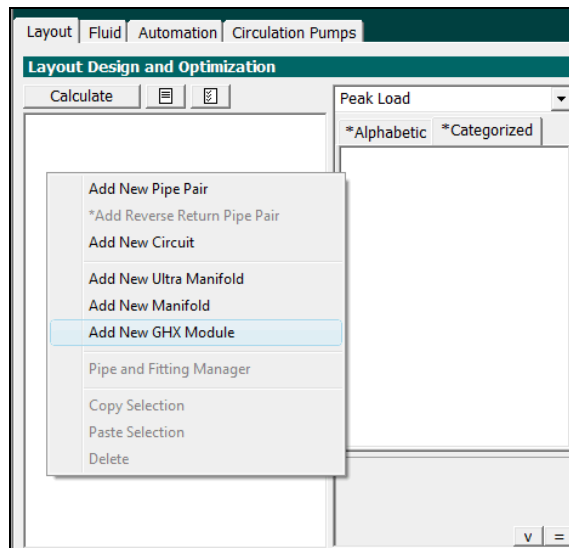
Layout | Fluid | Automation | Circulation Pumps

Layout Design and Optimization

Calculate

Peak Load

*Alphabetic | *Categorized

Add New Pipe Pair
*Add Reverse Return Pipe Pair
Add New Circuit
Add New Ultra Manifold
Add New Manifold
Add New GHX Module
Pipe and Fitting Manager
Copy Selection
Paste Selection
Delete

v | =